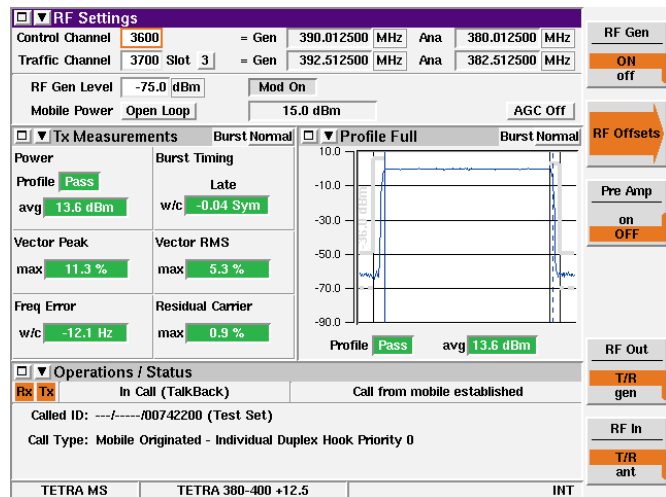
RF Settings

Control Channel 3600 = Gen 390.012500 MHz Ana 380.012500 MHz

Traffic Channel 3700 Slot 3 = Gen 392.512500 MHz Ana 382.512500 MHz

RF Gen Level -75.0 dBm Mod On

Mobile Power Open Loop 15.0 dBm AGC Off

Tx Measurements Burst Normal

Power

Profile Pass

avg 13.6 dBm

Burst Timing

Late

w/c -0.04 Sym

Vector Peak

max 11.3 %

Vector RMS

max 5.3 %

Freq Error

w/c -12.1 Hz

Residual Carrier

max 0.9 %

Profile Full Burst Normal

10.0

-10.0

-30.0

-50.0

-70.0

-90.0

Profile Pass avg 13.6 dBm

Operations / Status

Rx Tx In Call (TalkBack) Call from mobile established

Called ID: ---/-----/00742200 (Test Set)

Call Type: Mobile Originated - Individual Duplex Hook Priority 0

TETRA MS TETRA 380-400 +12.5 INT

RF Gen

ON
off

RF Offsets

Pre Amp

on
OFF

RF Out

T/R
gen

RF In

T/R
ant